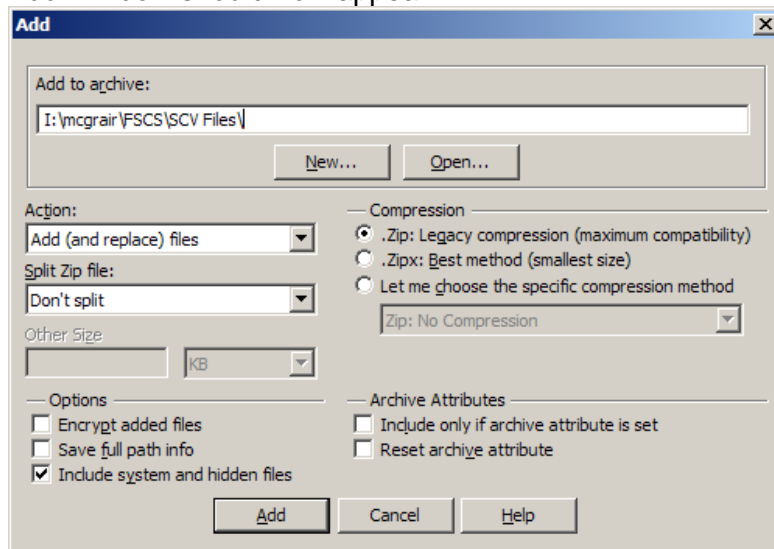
Add

Add to archive:
I:\mcgrair\FSCS\SCV Files\

New...
Open...

Action:
Add (and replace) files
Split Zip file:
Don't split
Other Size
KB

Compression
.Zip: Legacy compression (maximum compatibility)
.Zipx: Best method (smallest size)
Let me choose the specific compression method
Zip: No Compression

Options
Encrypt added files
Save full path info
Include system and hidden files

Archive Attributes
Include only if archive attribute is set
Reset archive attribute

Add
Cancel
Help